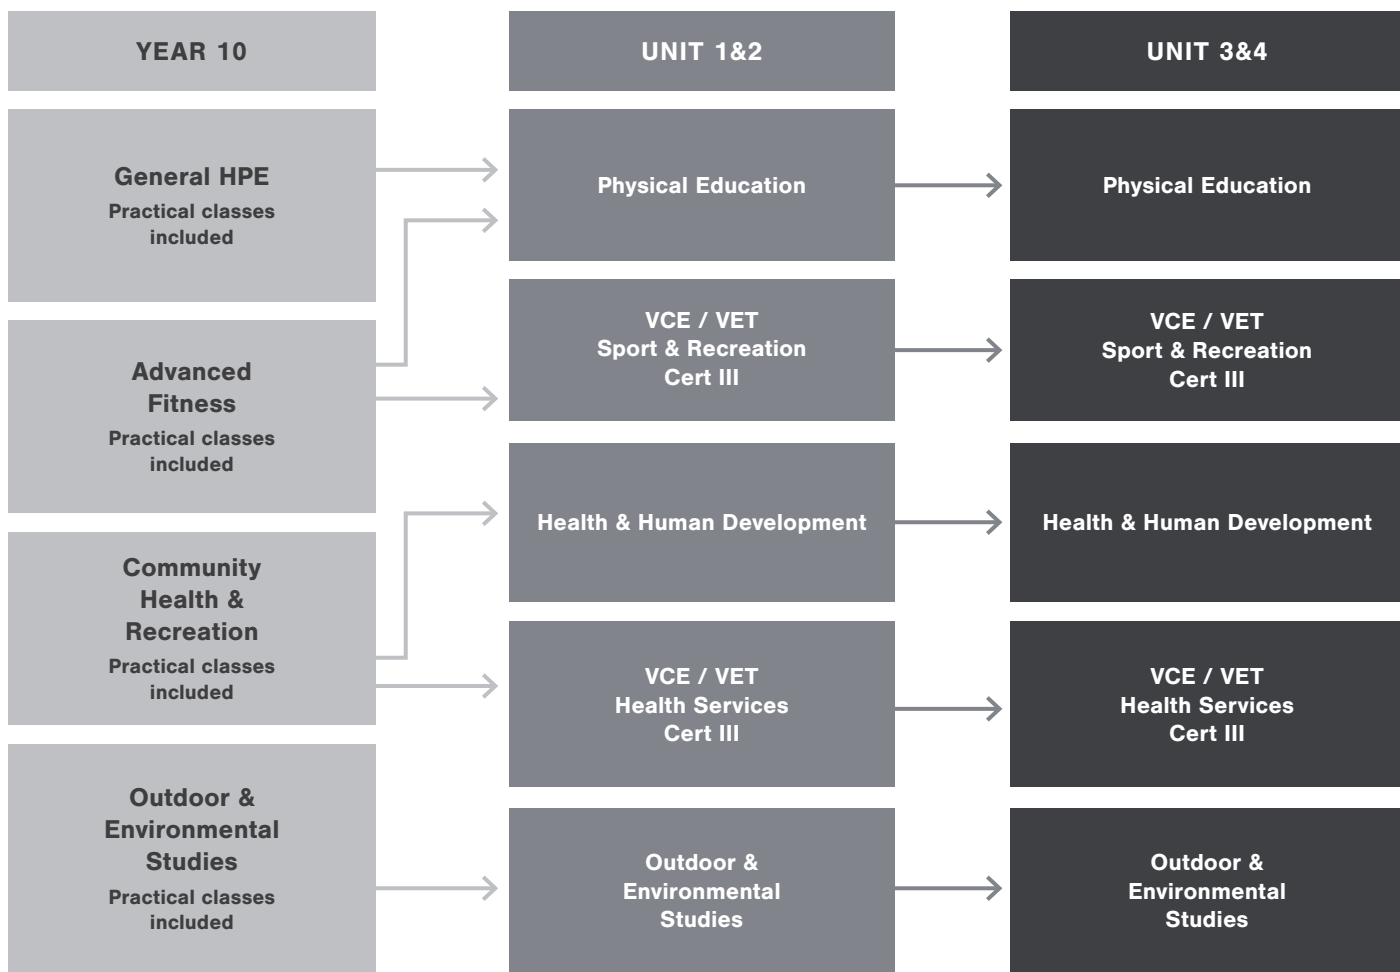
YEAR 10

General HPE
Practical classes included

Advanced Fitness
Practical classes included

Community Health & Recreation
Practical classes included

Outdoor & Environmental Studies
Practical classes included

UNIT 1&2

Physical Education

VCE / VET
Sport & Recreation
Cert III

Health & Human Development

VCE / VET
Health Services
Cert III

Outdoor & Environmental Studies

UNIT 3&4

Physical Education

VCE / VET
Sport & Recreation
Cert III

Health & Human Development

VCE / VET
Health Services
Cert III

Outdoor & Environmental Studies